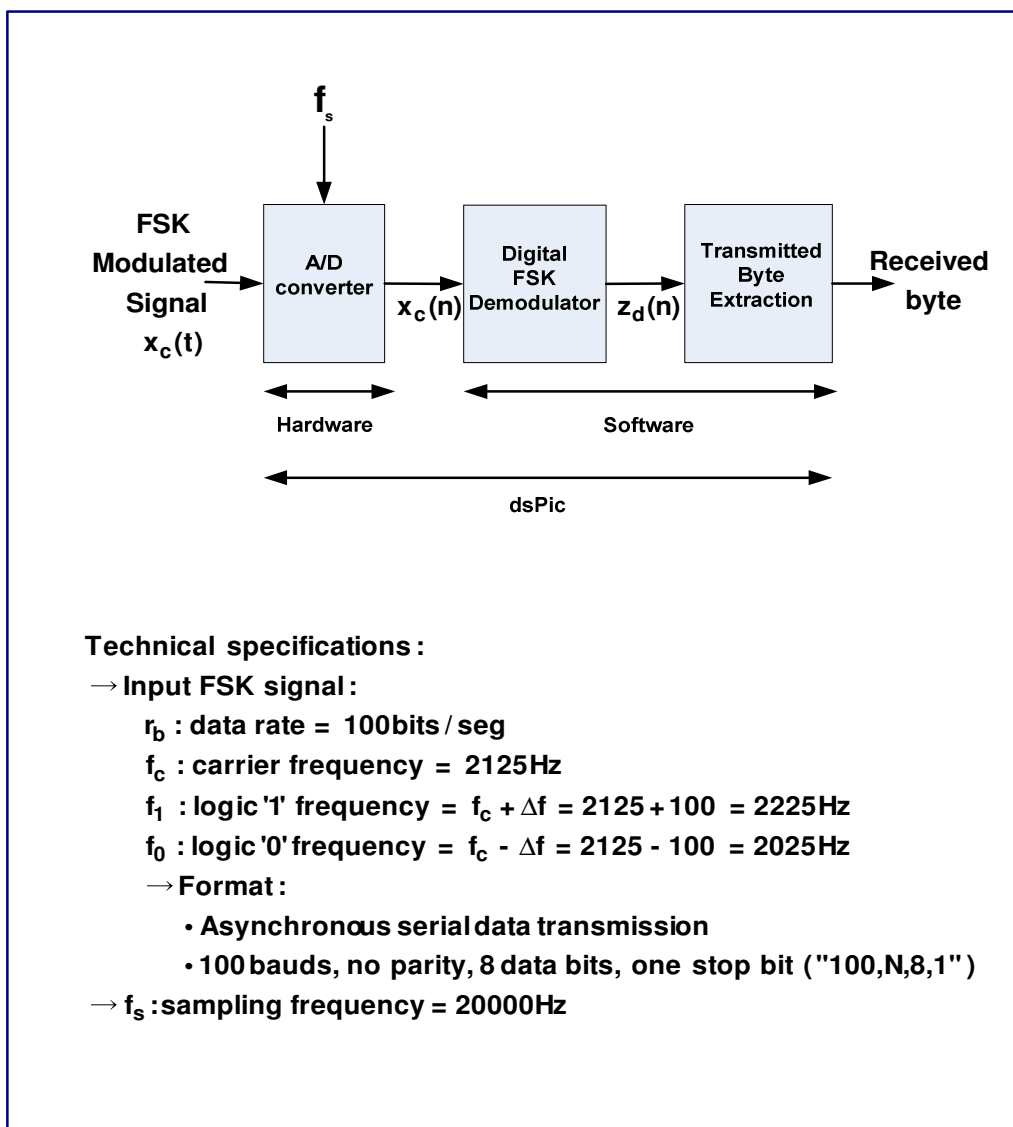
$f_s$

FSK Modulated Signal $x_c(t)$

A/D converter

$x_c(n)$

Digital FSK Demodulator

$z_d(n)$

Transmitted Byte Extraction

Received byte

Hardware

Software

dsPic

Technical specifications :

→ Input FSK signal :

$r_b$ : data rate = 100bits / seg

$f_c$ : carrier frequency = 2125Hz

$f_1$ : logic '1' frequency = $f_c + \Delta f$ = 2125 + 100 = 2225Hz

$f_0$ : logic '0' frequency = $f_c - \Delta f$ = 2125 - 100 = 2025Hz

→ Format :

• Asynchronous serial data transmission

• 100 bauds, no parity, 8 data bits, one stop bit ("100,N,8,1")

→ $f_s$ : sampling frequency = 20000Hz